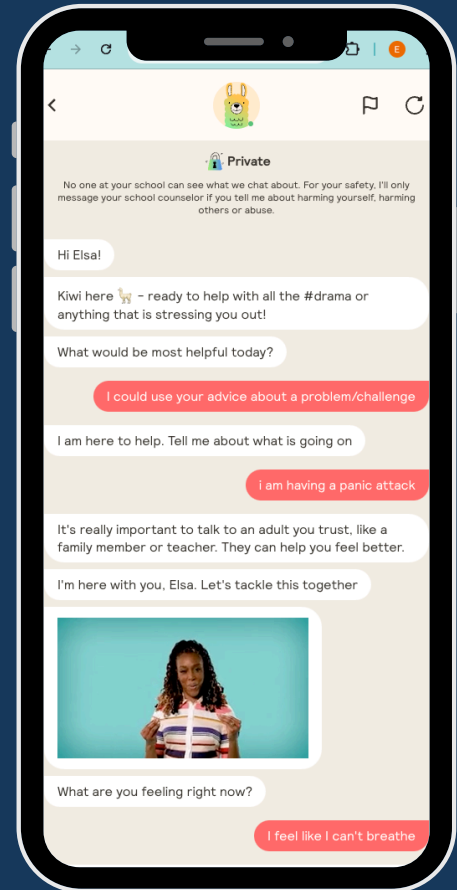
E

Private

No one at your school can see what we chat about. For your safety, I'll only message your school counselor if you tell me about harming yourself, harming others or abuse.

Hi Elsa!

Kiwi here 🦙 - ready to help with all the #drama or anything that is stressing you out!

What would be most helpful today?

I could use your advice about a problem/challenge

I am here to help. Tell me about what is going on

i am having a panic attack

It's really important to talk to an adult you trust, like a family member or teacher. They can help you feel better.

I'm here with you, Elsa. Let's tackle this together

What are you feeling right now?

I feel like I can't breathe